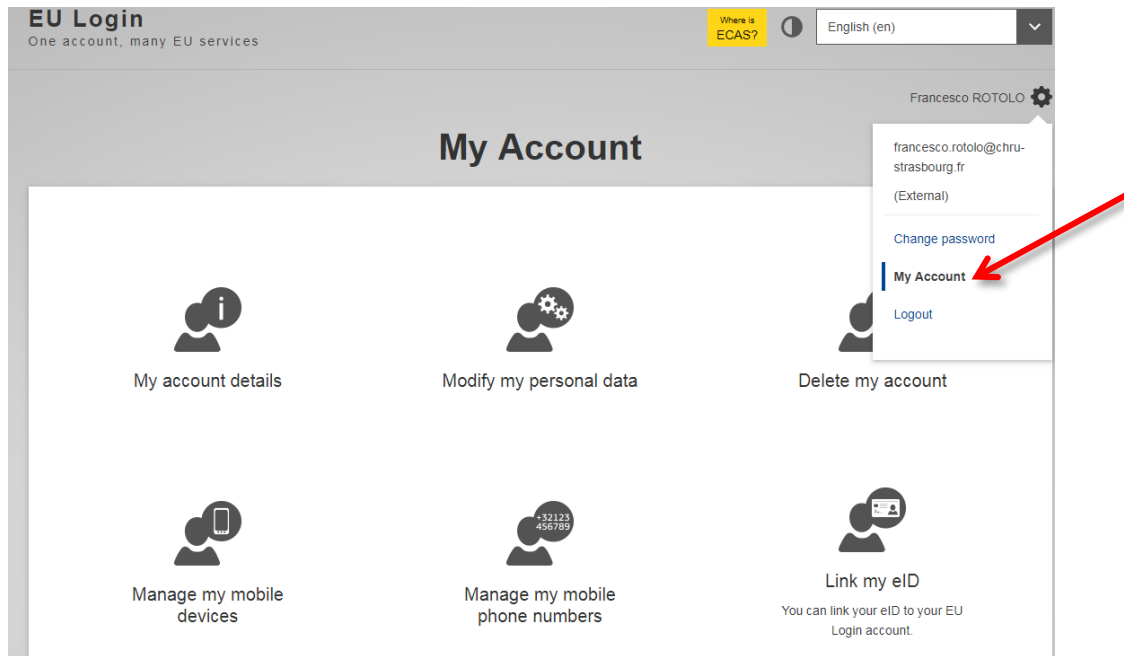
EU Login
One account, many EU services

Where is ECAS?

English (en)

Francesco ROTOLO

My Account

francesco.rotolo@chru-strasbourg.fr

(External)

Change password

My Account

Logout

My account details

Modify my personal data

Delete my account

+32123
456789

Manage my mobile devices

Manage my mobile phone numbers

Link my eID

You can link your eID to your EU Login account.